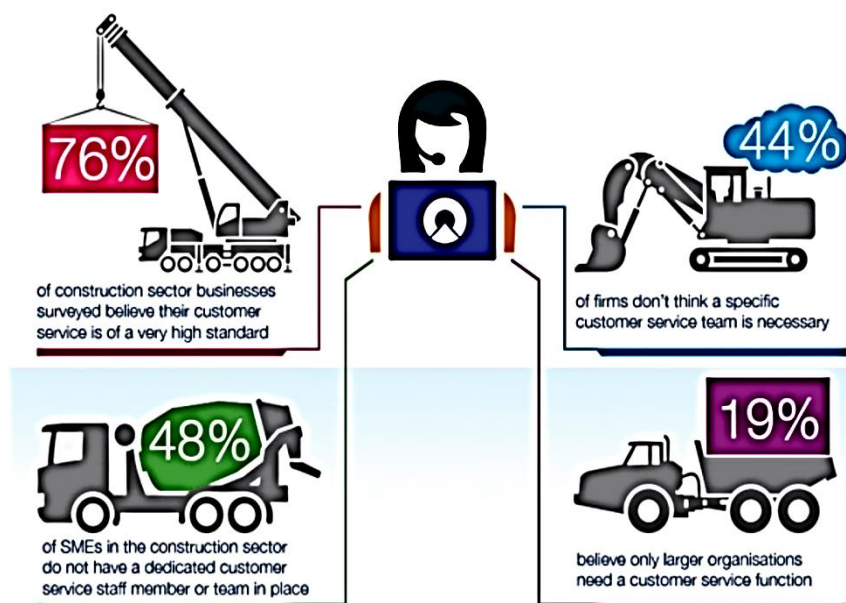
76%

of construction sector businesses surveyed believe their customer service is of a very high standard

44%

of firms don't think a specific customer service team is necessary

48%

of SMEs in the construction sector do not have a dedicated customer service staff member or team in place

19%

believe only larger organisations need a customer service function